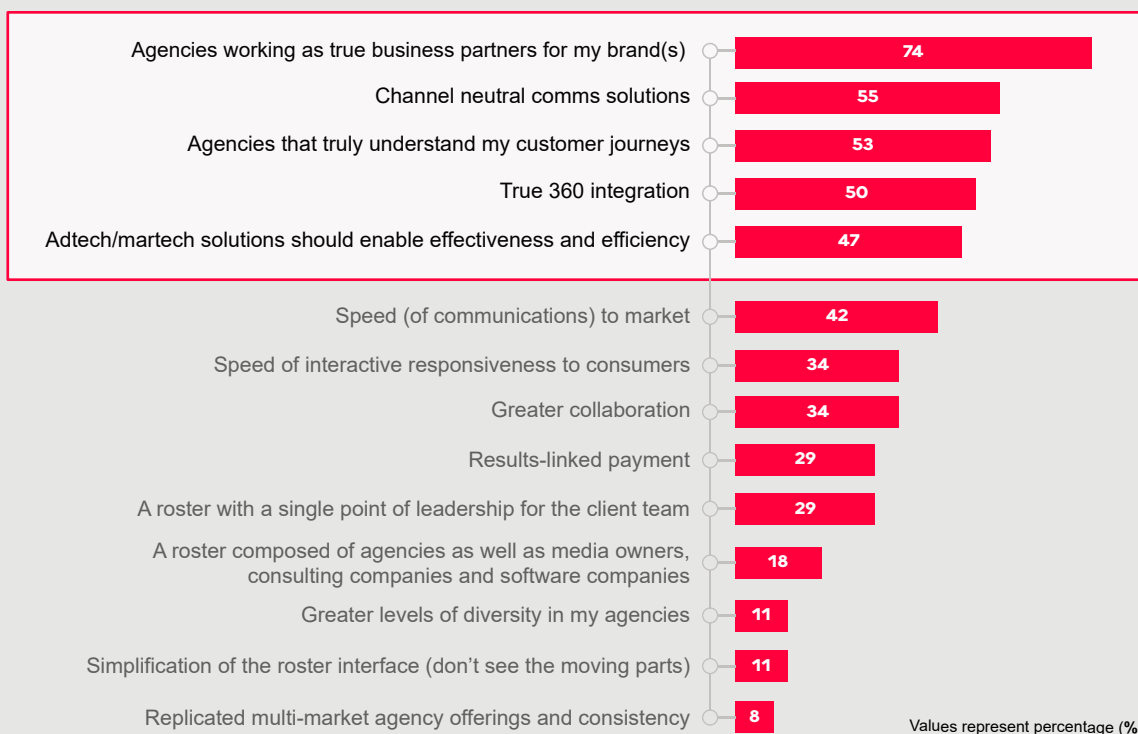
Agencies working as true business partners for my brand(s) 74
Channel neutral comms solutions 55
Agencies that truly understand my customer journeys 53
True 360 integration 50
Adtech/martech solutions should enable effectiveness and efficiency 47
Speed (of communications) to market 42
Speed of interactive responsiveness to consumers 34
Greater collaboration 34
Results-linked payment 29
A roster with a single point of leadership for the client team 29
A roster composed of agencies as well as media owners, consulting companies and software companies 18
Greater levels of diversity in my agencies 11
Simplification of the roster interface (don't see the moving parts) 11
Replicated multi-market agency offerings and consistency 8

Values represent percentage (%